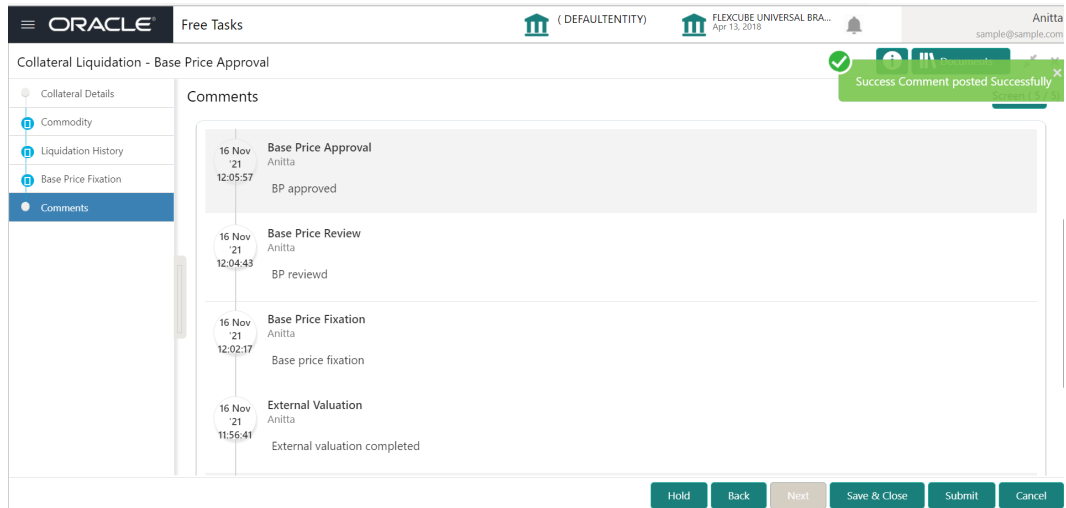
ORACLE Free Tasks ( DEFAULTENTITY) FLEXCUBE UNIVERSAL BRA... Apr 13, 2018 Anitta sample@sample.com

Collateral Liquidation - Base Price Approval

Success Comment posted Successfully

Collateral Details
Commodity
Liquidation History
Base Price Fixation
Comments

Comments

16 Nov '21 12:05:57
Base Price Approval
Anitta
BP approved

16 Nov '21 12:04:43
Base Price Review
Anitta
BP reviewd

16 Nov '21 12:02:17
Base Price Fixation
Anitta
Base price fixation

16 Nov '21 11:56:41
External Valuation
Anitta
External valuation completed

Hold Back Next Save & Close Submit Cancel